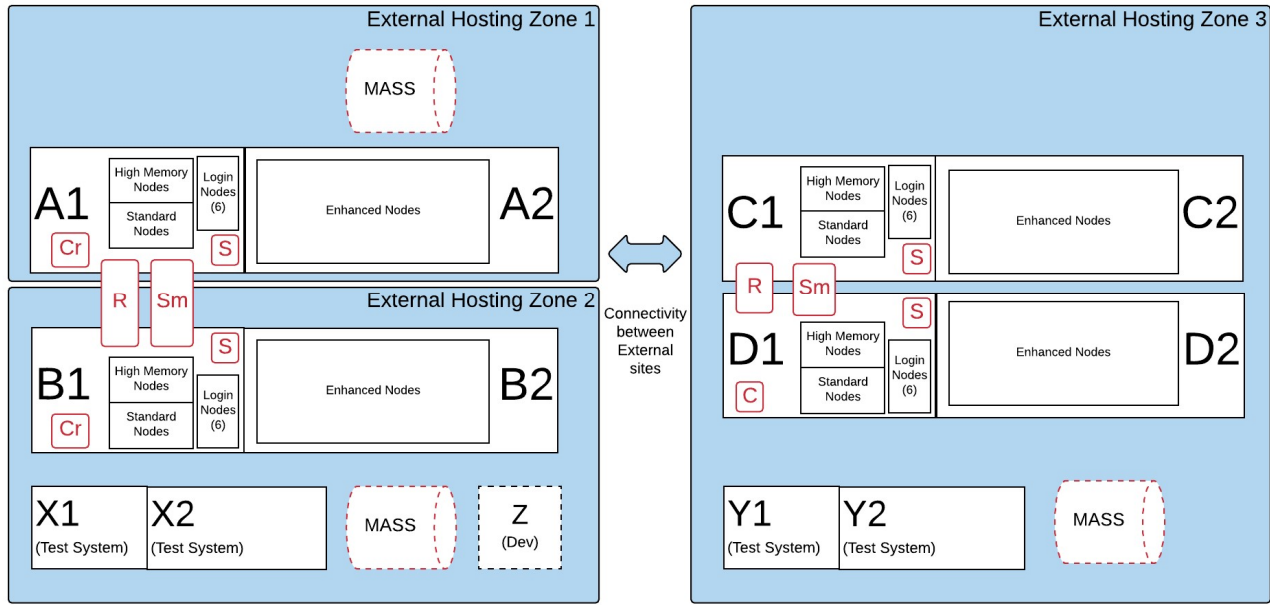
External Hosting Zone 1

MASS

A1

High Memory Nodes

Standard Nodes

Login Nodes (6)

Cr

S

Enhanced Nodes

A2

R

Sm

External Hosting Zone 2

S

B1

High Memory Nodes

Standard Nodes

Login Nodes (6)

Cr

Enhanced Nodes

B2

X1 (Test System)

X2 (Test System)

MASS

Z (Dev)

Connectivity between External sites

External Hosting Zone 3

C1

High Memory Nodes

Standard Nodes

Login Nodes (6)

S

Enhanced Nodes

C2

R

Sm

S

D1

High Memory Nodes

Standard Nodes

Login Nodes (6)

C

Enhanced Nodes

D2

Y1 (Test System)

Y2 (Test System)

MASS